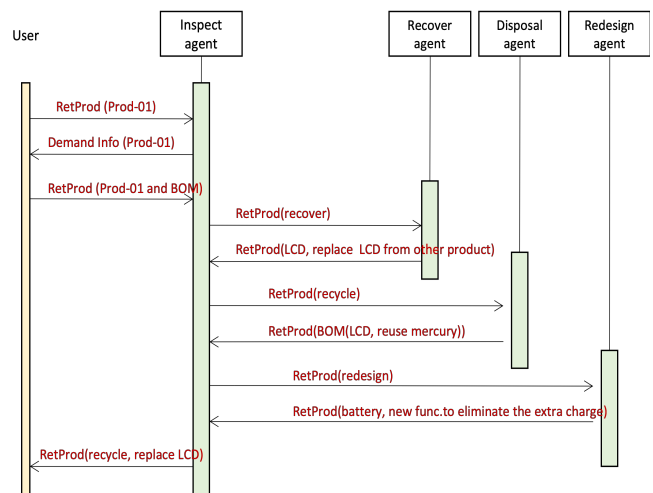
User

Inspect agent

Recover agent

Disposal agent

Redesign agent

RetProd (Prod-01)

Demand Info (Prod-01)

RetProd (Prod-01 and BOM)

RetProd(recover)

RetProd(LCD, replace LCD from other product)

RetProd(recycle)

RetProd(BOM(LCD, reuse mercury))

RetProd(redesign)

RetProd(battery, new func.to eliminate the extra charge)

RetProd(recycle, replace LCD)